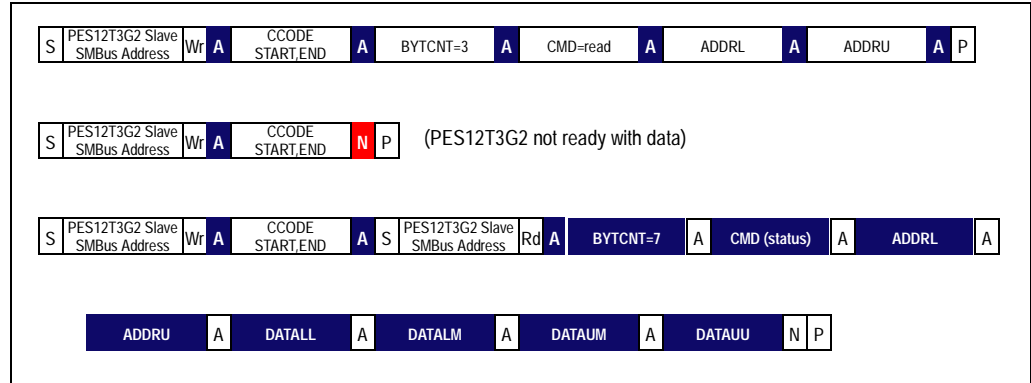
S PES12T3G2 Slave SMBus Address Wr A CCODE START,END A BYTCNT=3 A CMD=read A ADDRL A ADDRU A P

S PES12T3G2 Slave SMBus Address Wr A CCODE START,END N P (PES12T3G2 not ready with data)

S PES12T3G2 Slave SMBus Address Wr A CCODE START,END A S PES12T3G2 Slave SMBus Address Rd A BYTCNT=7 A CMD (status) A ADDRL A

ADDRU A DATALL A DATALM A DATAUM A DATAUU N P